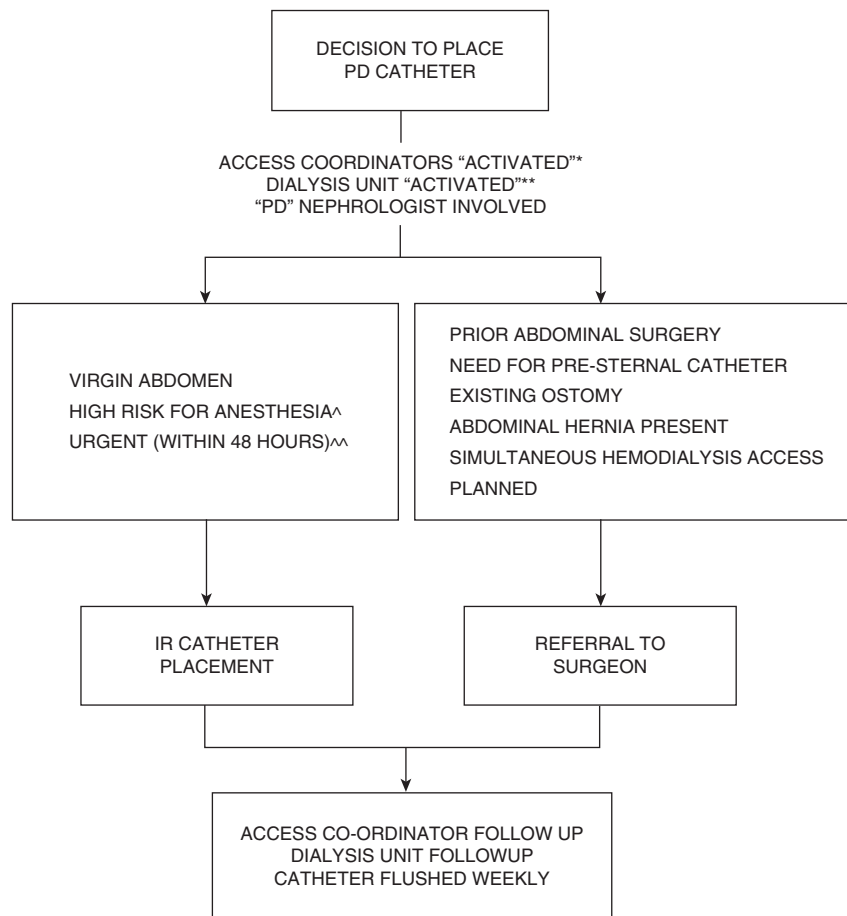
DECISION TO PLACE
PD CATHETER

ACCESS COORDINATORS "ACTIVATED"*
DIALYSIS UNIT "ACTIVATED"**
"PD" NEPHROLOGIST INVOLVED

VIRGIN ABDOMEN
HIGH RISK FOR ANESTHESIA^
URGENT (WITHIN 48 HOURS)^^

PRIOR ABDOMINAL SURGERY
NEED FOR PRE-STERNAL CATHETER
EXISTING OSTOMY
ABDOMINAL HERNIA PRESENT
SIMULTANEOUS HEMODIALYSIS ACCESS
PLANNED

IR CATHETER
PLACEMENT

REFERRAL TO
SURGEON

ACCESS CO-ORDINATOR FOLLOW UP
DIALYSIS UNIT FOLLOWUP
CATHETER FLUSHED WEEKLY